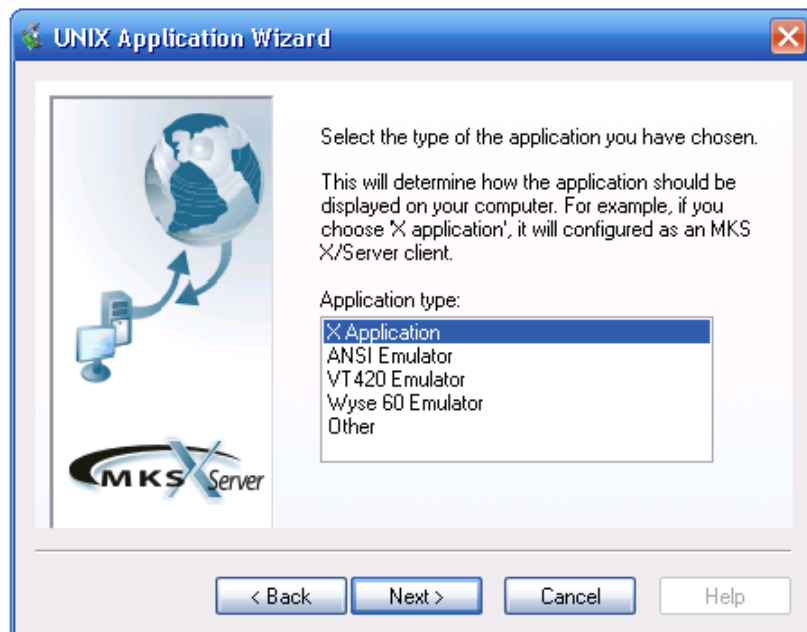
UNIX Application Wizard

MKS X Server

Select the type of the application you have chosen.

This will determine how the application should be displayed on your computer. For example, if you choose 'X application', it will configured as an MKS X/Server client.

Application type:

X Application
ANSI Emulator
VT420 Emulator
Wyse 60 Emulator
Other

< Back
Next >
Cancel
Help